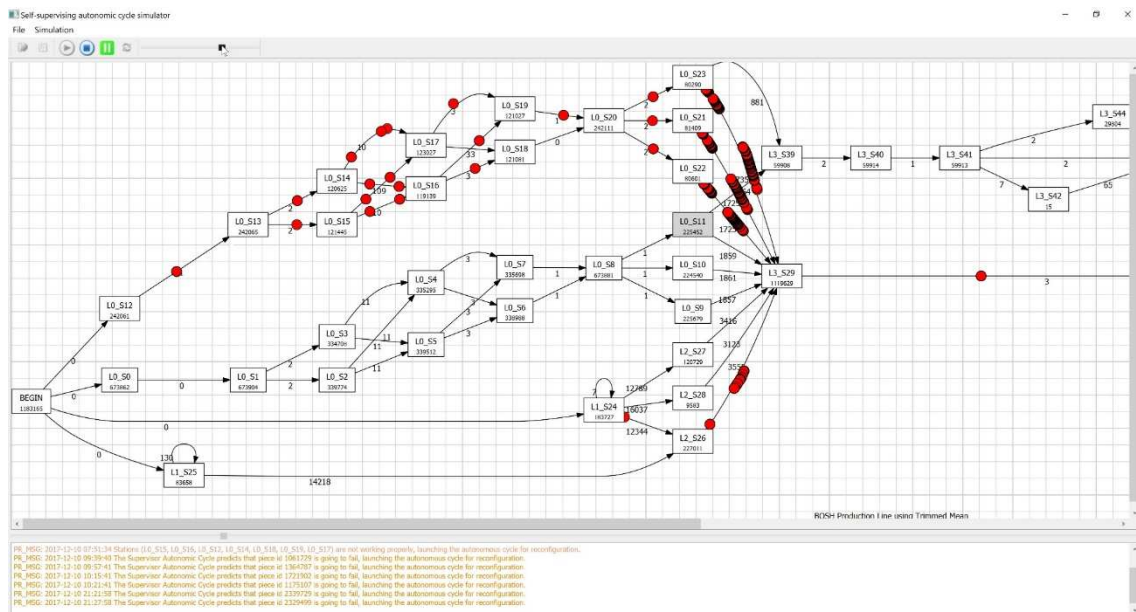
Self-supervising autonomic cycle simulator
File Simulation

L0_S23
60280
L0_S21
81409
L0_S22
6060
L0_S19
121027
L0_S20
242111
L0_S17
123027
L0_S18
121081
L0_S14
120925
L0_S16
119139
L0_S15
121445
L0_S13
242065
L0_S11
225452
L0_S7
335608
L0_S8
673881
L0_S10
224540
L0_S4
335295
L0_S6
336999
L0_S9
225679
L0_S12
242061
L0_S3
334701
L0_S5
339512
L0_S0
673862
L0_S1
673904
L0_S2
339774
BEGIN
1183165
L1_S24
163727
L2_S27
120729
L2_S28
9583
L2_S26
227011
L1_S25
63658
L3_S39
59906
L3_S40
59914
L3_S41
59913
L3_S42
15
L3_S44
29904
L3_S29
1119629

881
2
2
2
1
0
3
10
33
3
109
10
2
2
1
1859
1861
1857
3416
3123
3555
1725
1723
1
1
1
3
3
3
3
3
11
11
11
11
2
2
0
0
0
0
0
12789
16037
12344
130
2
14218
2
1
7
2
65
2
3

BOSH Production Line using Trimmed Mean

PR_MSG: 2017-12-10 07:51:34 Stations (L0_S15, L0_S16, L0_S12, L0_S14, L0_S18, L0_S19, L0_S17) are not working properly, launching the autonomous cycle for reconfiguration.
PR_MSG: 2017-12-10 09:39:40 The Supervisor Autonomic Cycle predicts that piece id 1061729 is going to fail, launching the autonomous cycle for reconfiguration
PR_MSG: 2017-12-10 09:57:41 The Supervisor Autonomic Cycle predicts that piece id 1364787 is going to fail, launching the autonomous cycle for reconfiguration
PR_MSG: 2017-12-10 10:15:41 The Supervisor Autonomic Cycle predicts that piece id 1721902 is going to fail, launching the autonomous cycle for reconfiguration
PR_MSG: 2017-12-10 10:21:41 The Supervisor Autonomic Cycle predicts that piece id 1175107 is going to fail, launching the autonomous cycle for reconfiguration
PR_MSG: 2017-12-10 21:21:58 The Supervisor Autonomic Cycle predicts that piece id 2339729 is going to fail, launching the autonomous cycle for reconfiguration
PR_MSG: 2017-12-10 21:27:58 The Supervisor Autonomic Cycle predicts that piece id 2329499 is going to fail, launching the autonomous cycle for reconfiguration